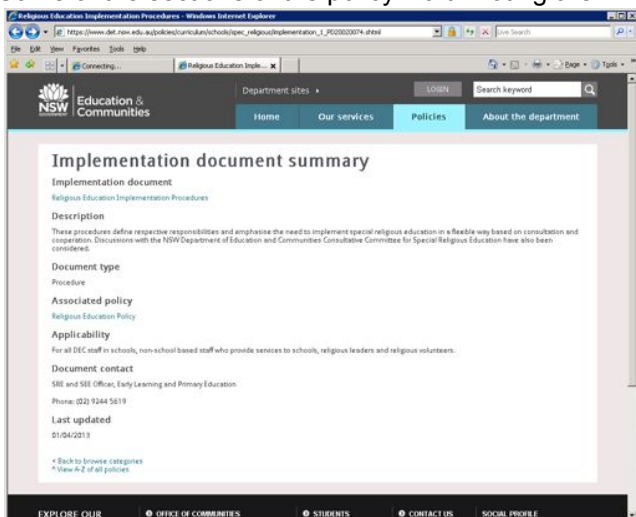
Religious Education Implementation Procedures - Windows Internet Explorer

https://www.det.nsw.edu.au/policies/curriculum/schools/spec_religious/implementation_1_PD20020074.shtml

Live Search

File Edit View Favorites Tools Help

Connecting...

Religious Education Imple...

Page Tools

NSW Education & Communities

Department sites ▸

LOGIN

Search keyword

Home

Our services

Policies

About the department

Implementation document summary

Implementation document

Religious Education Implementation Procedures

Description

These procedures define respective responsibilities and emphasise the need to implement special religious education in a flexible way based on consultation and cooperation. Discussions with the NSW Department of Education and Communities Consultative Committee for Special Religious Education have also been considered.

Document type

Procedure

Associated policy

Religious Education Policy

Applicability

For all DEC staff in schools, non-school based staff who provide services to schools, religious leaders and religious volunteers.

Document contact

SRE and SEE Officer, Early Learning and Primary Education

Phone: (02) 9244 5619

Last updated

01/04/2013

< Back to browse categories
^ View A-Z of all policies

EXPLORE OUR

OFFICE OF COMMUNITIES

STUDENTS

CONTACT US

SOCIAL PROFILE